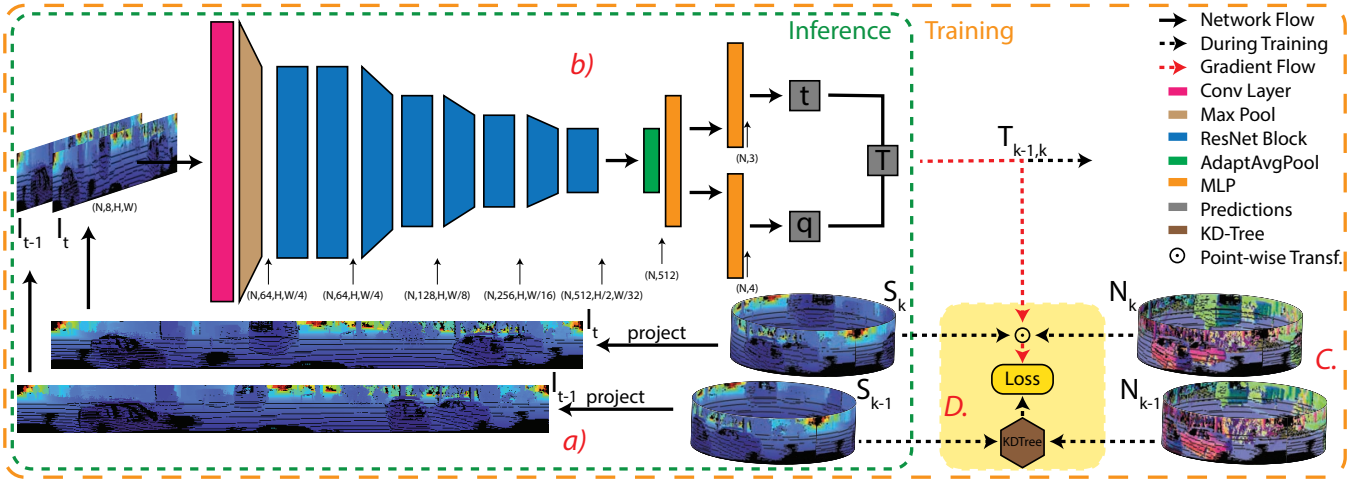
Inference

Training

Network Flow
During Training
Gradient Flow
Conv Layer
Max Pool
ResNet Block
AdaptAvgPool
MLP
Predictions
KD-Tree
Point-wise Transf.

b)

$I_{t-1}$ $I_t$ (N,8,H,W)

(N,64,H,W/4) (N,64,H,W/4) (N,128,H,W/8) (N,256,H,W/16) (N,512,H/2,W/32) (N,512)

(N,3) (N,4)

t q T

$T_{k-1,k}$

$S_k$ $N_k$

$I_t$ project

$S_{k-1}$ $N_{k-1}$

$I_{t-1}$ project

Loss

KDTree

a)

C.

D.